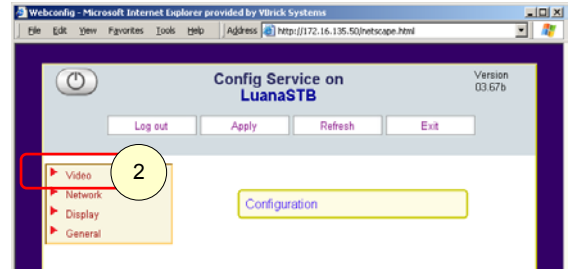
Webconfig - Microsoft Internet Explorer provided by VBrick Systems

File Edit View Favorites Tools Help Address http://172.16.135.50/netscape.html

Config Service on LuanaSTB

Version 03.67b

Log out Apply Refresh Exit

2

Video
Network
Display
General

Configuration